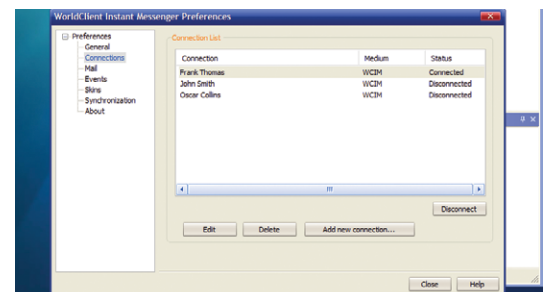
WorldClient Instant Messenger Preferences

Preferences
General
Connections
Mail
Events
Skins
Synchronization
About

Connection List

| Connection | Medium | Status |
|---|---|---|
| Frank Thomas | WCIM | Connected |
| John Smith | WCIM | Disconnected |
| Oscar Collins | WCIM | Disconnected |

Disconnect

Edit
Delete
Add new connection...

Close
Help